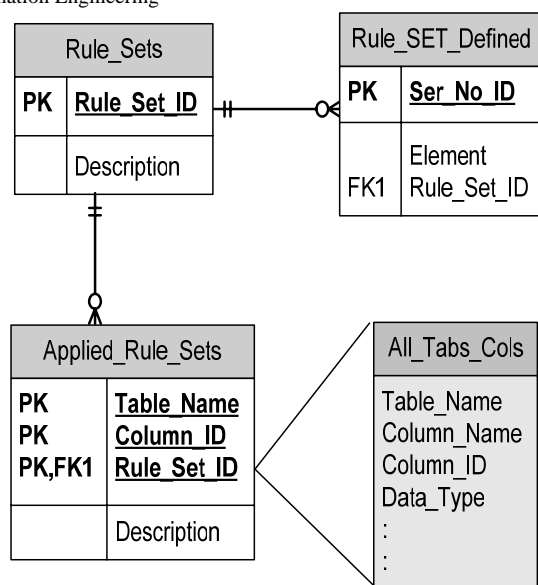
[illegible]ation Engineering

Rule_Sets

PK Rule_Set_ID

Description

Rule_SET_Defined

PK Ser_No_ID

Element

FK1 Rule_Set_ID

Applied_Rule_Sets

PK Table_Name
PK Column_ID
PK,FK1 Rule_Set_ID

Description

All_Tabs_Cols

Table_Name
Column_Name
Column_ID
Data_Type
:
: